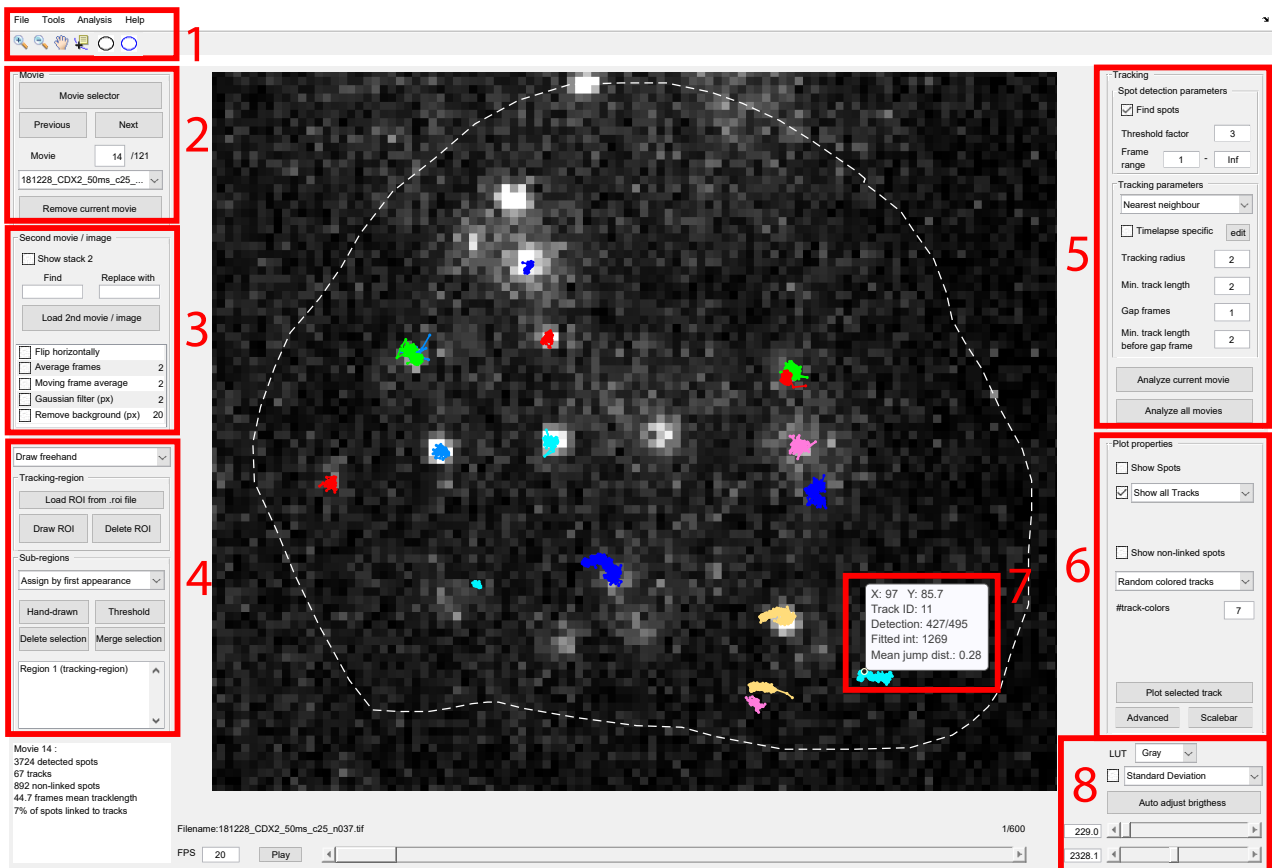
File Tools Analysis Help

1

Movie
Movie selector
Previous Next
Movie 14 /121
181228_CDX2_50ms_c25_...
Remove current movie

2

Second movie / image
Show stack 2
Find Replace with
Load 2nd movie / image
Flip horizontally
Average frames 2
Moving frame average 2
Gaussian filter (px) 2
Remove background (px) 20

3

Draw freehand
Tracking-region
Load ROI from .roi file
Draw ROI Delete ROI
Sub-regions
Assign by first appearance
Hand-drawn Threshold
Delete selection Merge selection
Region 1 (tracking-region)

4

Movie 14 :
3724 detected spots
67 tracks
892 non-linked spots
44.7 frames mean tracklength
7% of spots linked to tracks

X: 97 Y: 85.7
Track ID: 11
Detection: 427/495
Fitted int: 1269
Mean jump dist.: 0.28

7

Filename:181228_CDX2_50ms_c25_n037.tif 1/600
FPS 20 Play

Tracking
Spot detection parameters
Find spots
Threshold factor 3
Frame range 1 - Inf
Tracking parameters
Nearest neighbour
Timelapse specific edit
Tracking radius 2
Min. track length 2
Gap frames 1
Min. track length before gap frame 2
Analyze current movie
Analyze all movies

5

Plot properties
Show Spots
Show all Tracks
Show non-linked spots
Random colored tracks
#track-colors 7
Plot selected track
Advanced Scalebar

6

LUT Gray
Standard Deviation
Auto adjust brigthess
229.0
2328.1

8